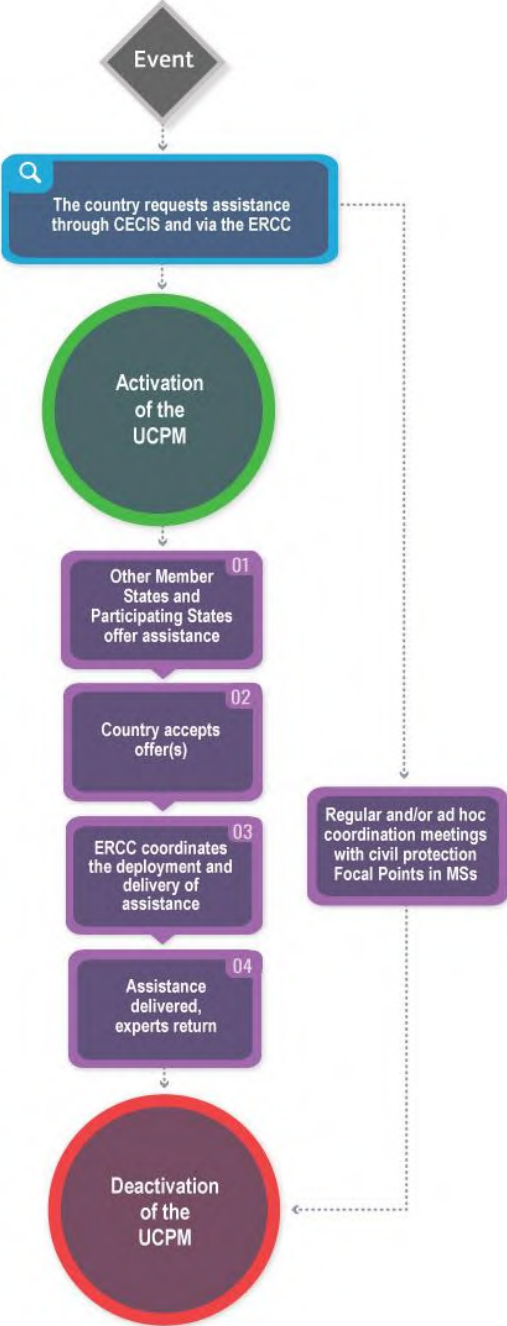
Event

The country requests assistance through CECIS and via the ERCC

Activation of the UCPM

01
Other Member States and Participating States offer assistance

02
Country accepts offer(s)

03
ERCC coordinates the deployment and delivery of assistance

04
Assistance delivered, experts return

Regular and/or ad hoc coordination meetings with civil protection Focal Points in MSs

Deactivation of the UCPM